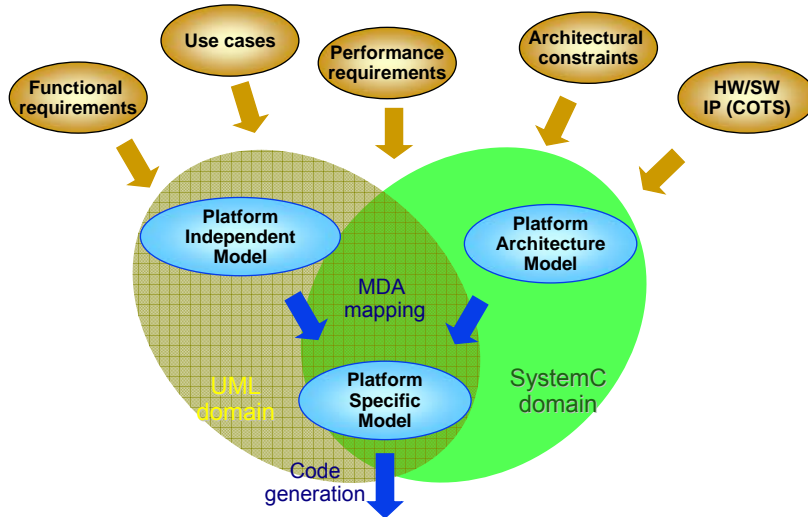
Use cases

Performance requirements

Architectural constraints

Functional requirements

HW/SW IP (COTS)

Platform Independent Model

Platform Architecture Model

MDA mapping

UML domain

Platform Specific Model

SystemC domain

Code generation